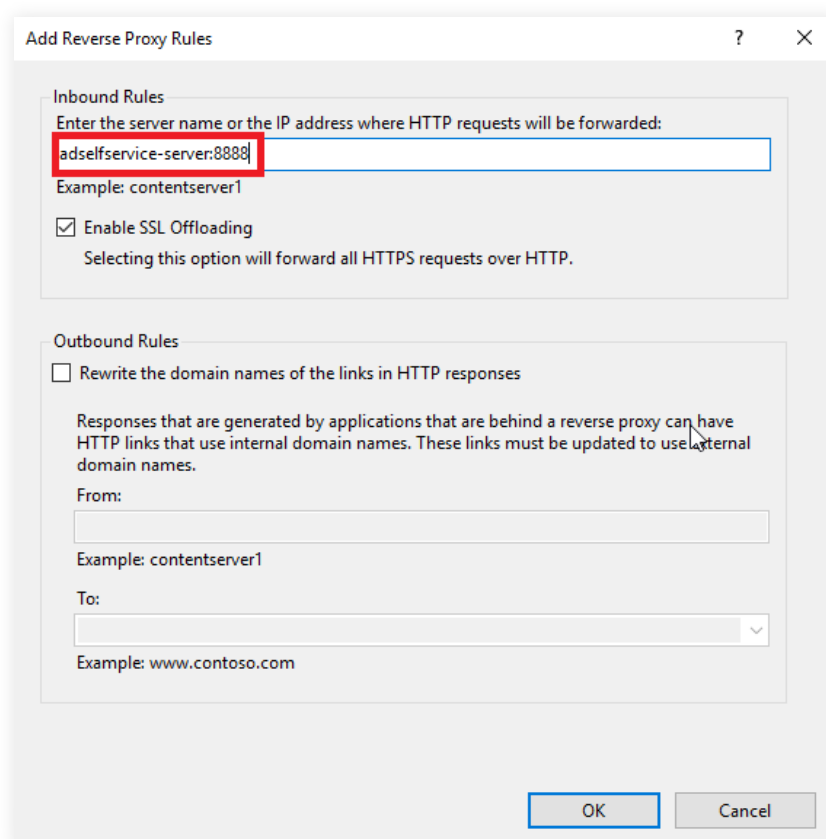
Add Reverse Proxy Rules

?

Inbound Rules

Enter the server name or the IP address where HTTP requests will be forwarded:

adselfservice-server:8888

Example: contentserver1

Enable SSL Offloading

Selecting this option will forward all HTTPS requests over HTTP.

Outbound Rules

Rewrite the domain names of the links in HTTP responses

Responses that are generated by applications that are behind a reverse proxy can have HTTP links that use internal domain names. These links must be updated to use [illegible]ternal domain names.

From:

Example: contentserver1

To:

Example: www.contoso.com

OK

Cancel